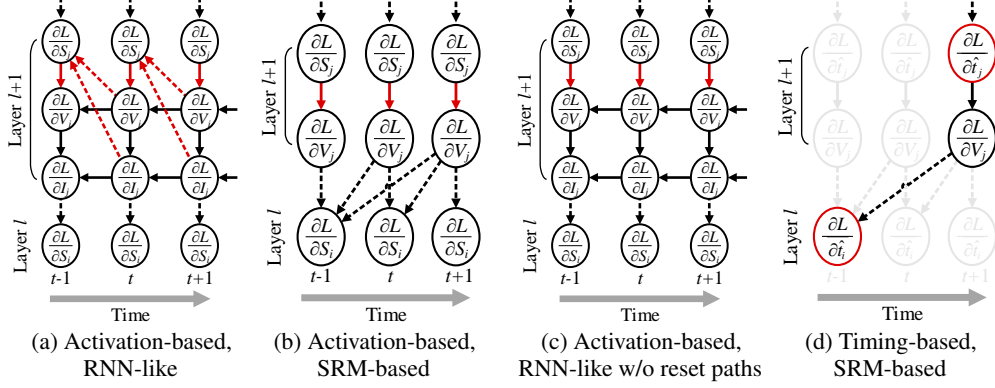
Layer $l+1$

$\frac{\partial L}{\partial S_j}$ $\frac{\partial L}{\partial S_j}$ $\frac{\partial L}{\partial S_j}$

$\frac{\partial L}{\partial V_j}$ $\frac{\partial L}{\partial V_j}$ $\frac{\partial L}{\partial V_j}$

$\frac{\partial L}{\partial I_j}$ $\frac{\partial L}{\partial I_j}$ $\frac{\partial L}{\partial I_j}$

Layer $l$

$\frac{\partial L}{\partial S_i}$ $\frac{\partial L}{\partial S_i}$ $\frac{\partial L}{\partial S_i}$

$t$-1 $t$ $t$+1

Time

(a) Activation-based, RNN-like

Layer $l+1$

$\frac{\partial L}{\partial S_j}$ $\frac{\partial L}{\partial S_j}$ $\frac{\partial L}{\partial S_j}$

$\frac{\partial L}{\partial V_j}$ $\frac{\partial L}{\partial V_j}$ $\frac{\partial L}{\partial V_j}$

Layer $l$

$\frac{\partial L}{\partial S_i}$ $\frac{\partial L}{\partial S_i}$ $\frac{\partial L}{\partial S_i}$

$t$-1 $t$ $t$+1

Time

(b) Activation-based, SRM-based

Layer $l+1$

$\frac{\partial L}{\partial S_j}$ $\frac{\partial L}{\partial S_j}$ $\frac{\partial L}{\partial S_j}$

$\frac{\partial L}{\partial V_j}$ $\frac{\partial L}{\partial V_j}$ $\frac{\partial L}{\partial V_j}$

$\frac{\partial L}{\partial I_j}$ $\frac{\partial L}{\partial I_j}$ $\frac{\partial L}{\partial I_j}$

Layer $l$

$\frac{\partial L}{\partial S_i}$ $\frac{\partial L}{\partial S_i}$ $\frac{\partial L}{\partial S_i}$

$t$-1 $t$ $t$+1

Time

(c) Activation-based, RNN-like w/o reset paths

Layer $l+1$

$\frac{\partial L}{\partial \hat{t}}$ $\frac{\partial L}{\partial \hat{t}}$ $\frac{\partial L}{\partial \hat{t}_j}$

$\frac{\partial L}{\partial V_j}$ $\frac{\partial L}{\partial V_j}$ $\frac{\partial L}{\partial V_j}$

Layer $l$

$\frac{\partial L}{\partial \hat{t}_i}$ $\frac{\partial L}{\partial \hat{t}}$ $\frac{\partial L}{\partial \hat{t}}$

$t$-1 $t$ $t$+1

Time

(d) Timing-based, SRM-based